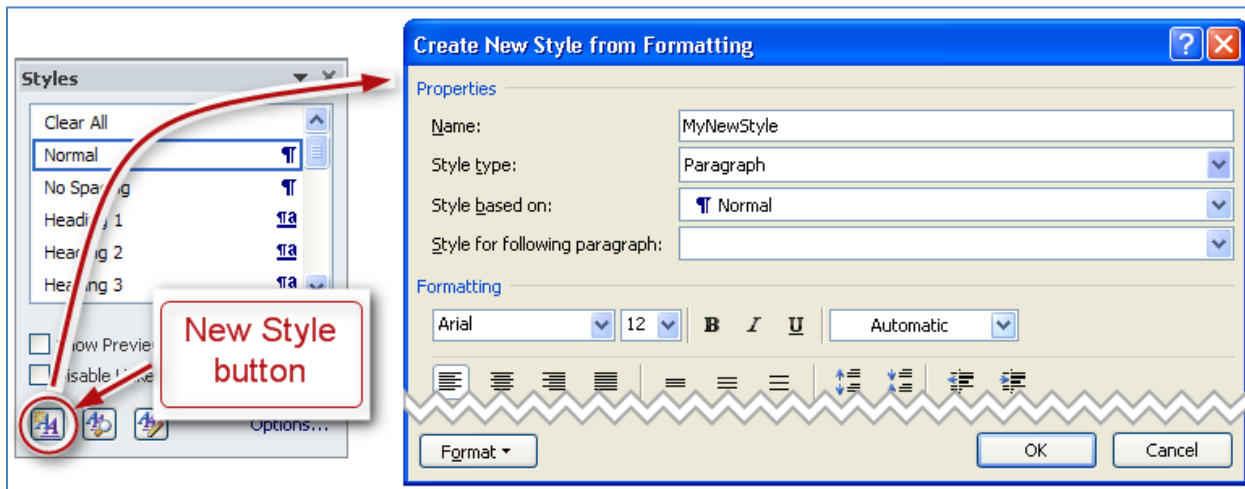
Styles

Clear All
Normal ¶
No Spacing ¶
Heading 1 ¶a
Heading 2 ¶a
Heading 3 ¶a

Show Preview
Disable Linked Styles

Options...

New Style button

Create New Style from Formatting

Properties

Name: MyNewStyle
Style type: Paragraph
Style based on: ¶ Normal
Style for following paragraph:

Formatting

Arial 12 B I U Automatic

Format ▾ OK Cancel